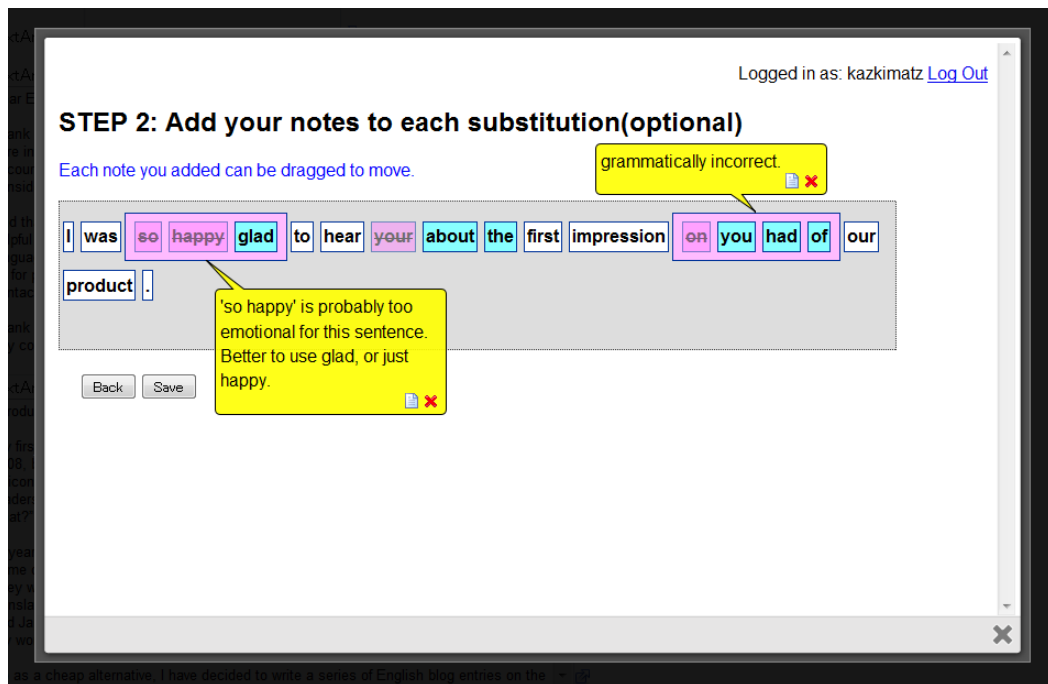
Logged in as: kazkimatz Log Out

STEP 2: Add your notes to each substitution(optional)

Each note you added can be dragged to move.

grammatically incorrect.

I was ~~so~~ ~~happy~~ glad to hear ~~your~~ about the first impression ~~on~~ you had of our product .

'so happy' is probably too emotional for this sentence. Better to use glad, or just happy.

Back Save

as a cheap alternative, I have decided to write a series of English blog entries on the